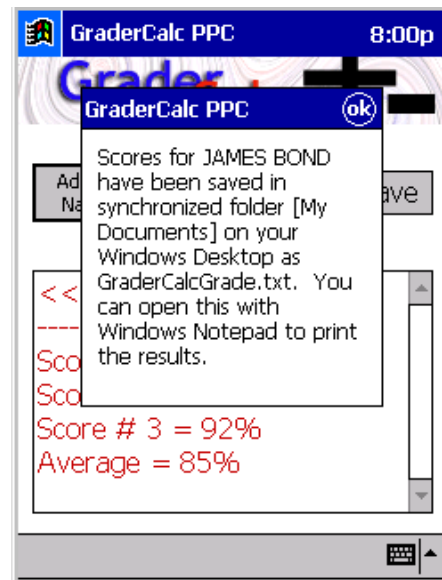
GraderCalc PPC 8:00p

Grader

GraderCalc PPC ok

Scores for JAMES BOND have been saved in synchronized folder [My Documents] on your Windows Desktop as GraderCalcGrade.txt. You can open this with Windows Notepad to print the results.

Ad Na

ave

<<

---

Sco

Sco

Score # 3 = 92%

Average = 85%